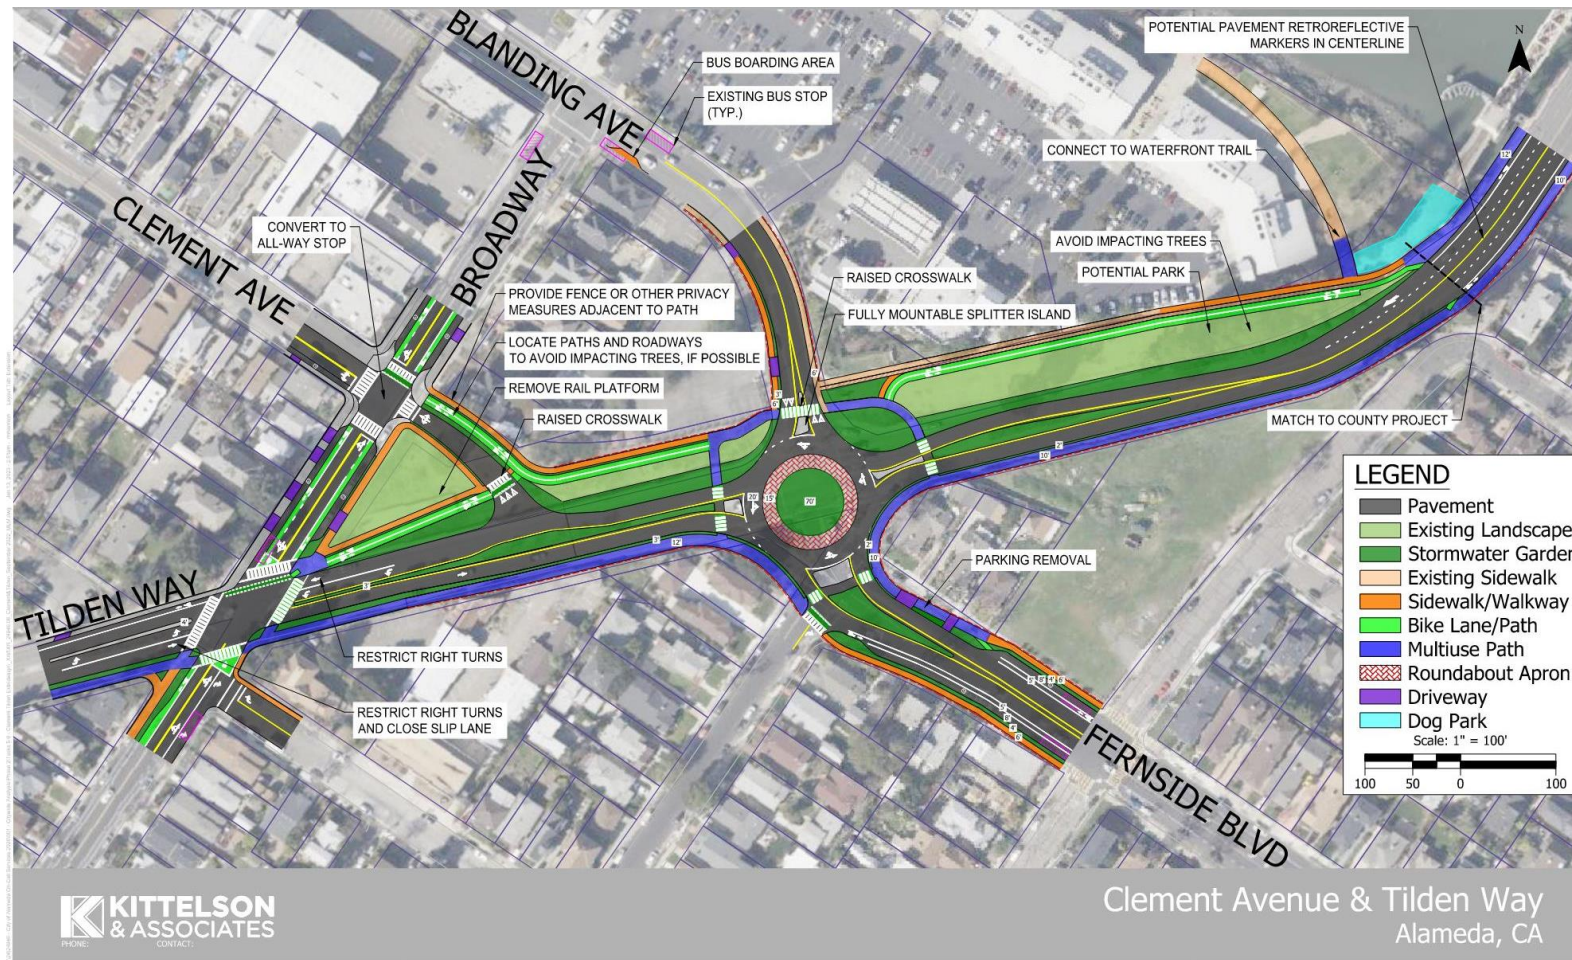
BLANDING AVE

BUS BOARDING AREA

EXISTING BUS STOP (TYP.)

POTENTIAL PAVEMENT RETROREFLECTIVE MARKERS IN CENTERLINE

N

CONNECT TO WATERFRONT TRAIL

CLEMENT AVE

BROADWAY

CONVERT TO ALL-WAY STOP

AVOID IMPACTING TREES

POTENTIAL PARK

RAISED CROSSWALK

FULLY MOUNTABLE SPLITTER ISLAND

PROVIDE FENCE OR OTHER PRIVACY MEASURES ADJACENT TO PATH

LOCATE PATHS AND ROADWAYS TO AVOID IMPACTING TREES, IF POSSIBLE

REMOVE RAIL PLATFORM

RAISED CROSSWALK

MATCH TO COUNTY PROJECT

LEGEND

| | |
|---|---|
| | Pavement |
| | Existing Landscape |
| | Stormwater Garden |
| | Existing Sidewalk |
| | Sidewalk/Walkway |
| | Bike Lane/Path |
| | Multiuse Path |
| | Roundabout Apron |
| | Driveway |
| | Dog Park |

Scale: 1" = 100'

100 50 0 100

PARKING REMOVAL

TILDEN WAY

RESTRICT RIGHT TURNS

RESTRICT RIGHT TURNS AND CLOSE SLIP LANE

FERNSIDE BLVD

KITTELSON & ASSOCIATES

PHONE: CONTACT:

Clement Avenue & Tilden Way
Alameda, CA